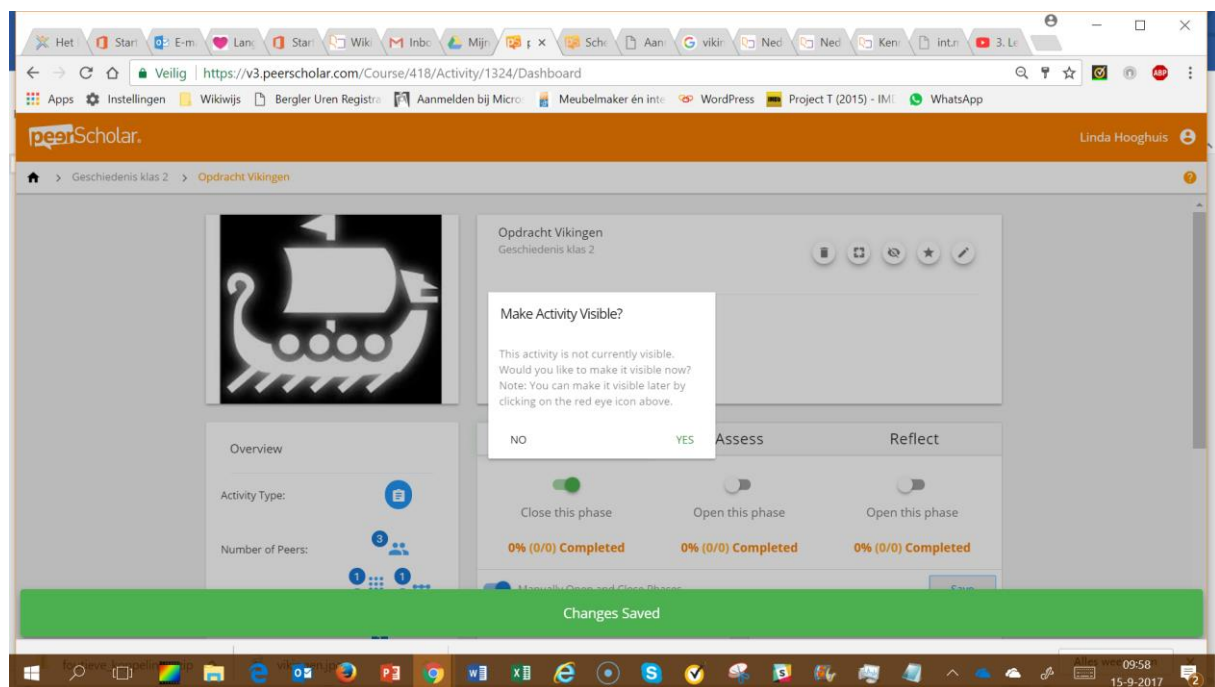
Het | Start | E-m | Lang | Start | Wiki | Inbo | Mijn | p × | Sche | Aan | vikin | Ned | Ned | Kenn | int.n | 3. Le

Veilig | https://v3.peerscholar.com/Course/418/Activity/1324/Dashboard

Apps Instellingen Wikiwijs Bergler Uren Registra Aanmelden bij Micro Meubelmaker én inte WordPress Project T (2015) - IME WhatsApp

peerScholar. Linda Hooghuis

> Geschiedenis klas 2 > Opdracht Vikingen

Opdracht Vikingen
Geschiedenis klas 2

Make Activity Visible?

This activity is not currently visible. Would you like to make it visible now? Note: You can make it visible later by clicking on the red eye icon above.

NO YES

Assess Reflect

Overview

Activity Type:

Number of Peers: 3

1 1

Close this phase Open this phase Open this phase

0% (0/0) Completed 0% (0/0) Completed 0% (0/0) Completed

Changes Saved

09:58
15-9-2017